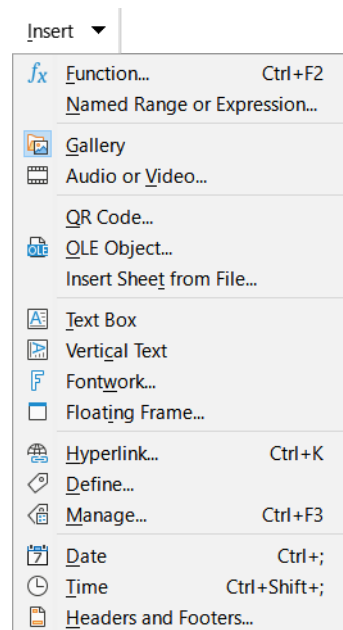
Insert

Function... Ctrl+F2
Named Range or Expression...

Gallery
Audio or Video...

QR Code...
OLE Object...
Insert Sheet from File...

Text Box
Vertical Text
Fontwork...
Floating Frame...

Hyperlink... Ctrl+K
Define...
Manage... Ctrl+F3

Date Ctrl+;
Time Ctrl+Shift+;
Headers and Footers...